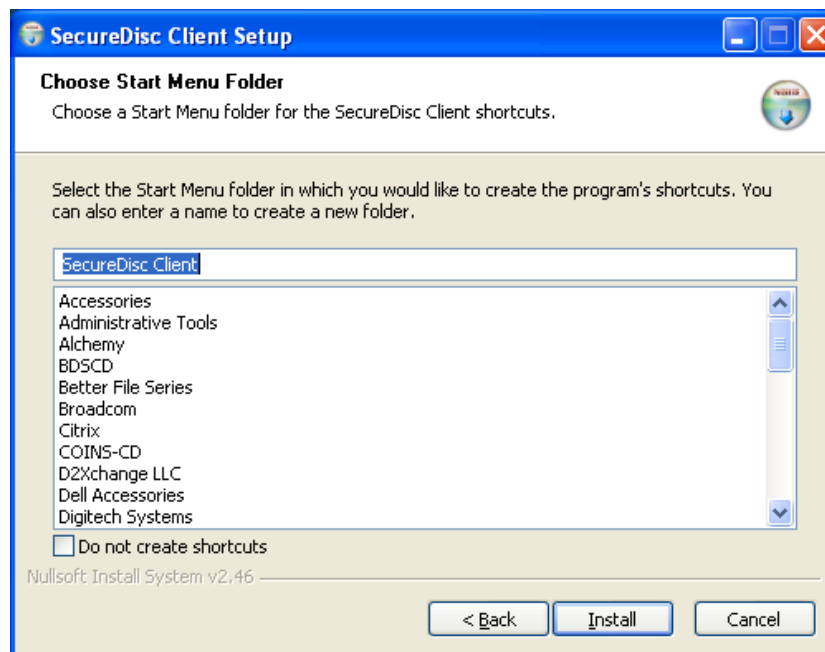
SecureDisc Client Setup

Choose Start Menu Folder

Choose a Start Menu folder for the SecureDisc Client shortcuts.

Select the Start Menu folder in which you would like to create the program's shortcuts. You can also enter a name to create a new folder.

SecureDisc Client

Accessories
Administrative Tools
Alchemy
BDSCD
Better File Series
Broadcom
Citrix
COINS-CD
D2Xchange LLC
Dell Accessories
Digitech Systems

Do not create shortcuts

Nullsoft Install System v2.46

< Back
Install
Cancel